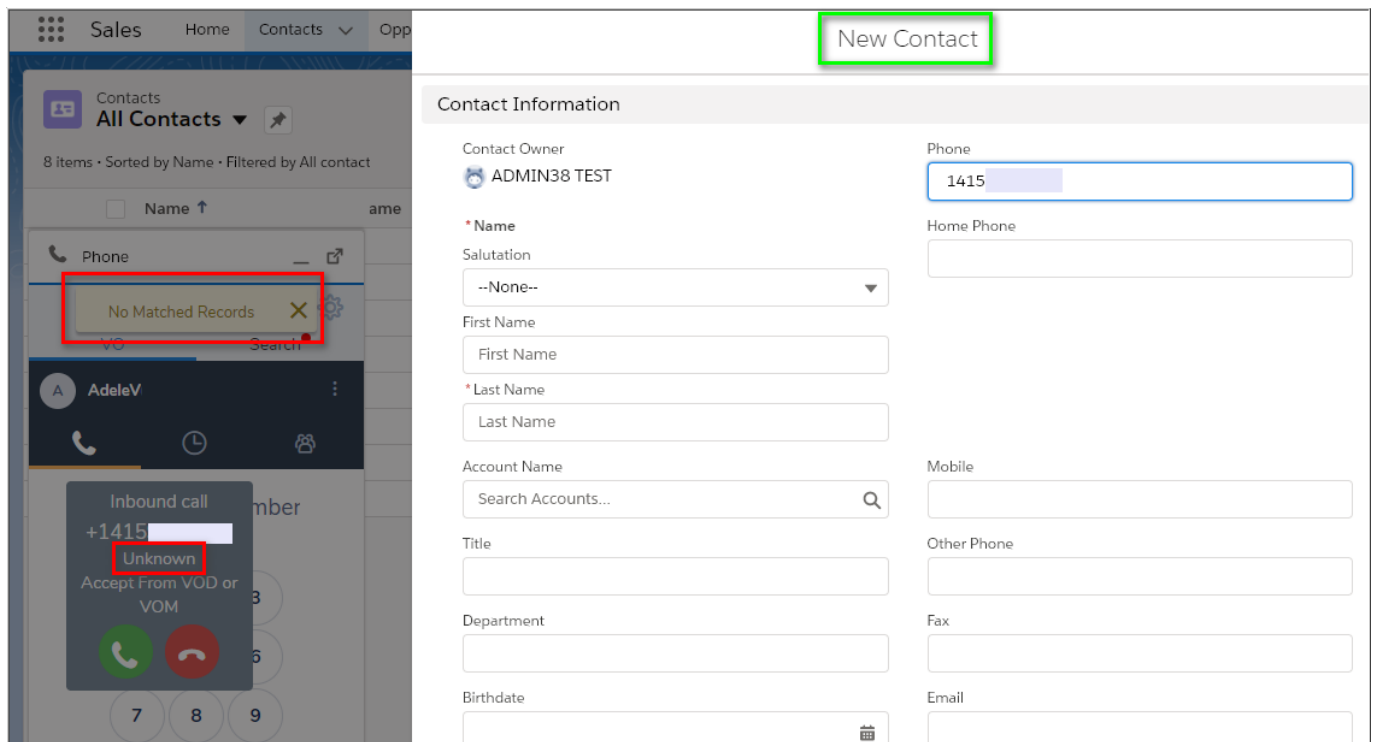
Sales Home Contacts Opp

Contacts
All Contacts

8 items • Sorted by Name • Filtered by All contact

Name ↑ ame

Phone

No Matched Records

VO Search

A AdeleV

Inbound call
+1415
Unknown
Accept From VOD or VOM

mber

3
6
7 8 9

New Contact

Contact Information

Contact Owner
ADMIN38 TEST

Phone
1415

* Name
Salutation
--None--

Home Phone

First Name
First Name

* Last Name
Last Name

Account Name
Search Accounts...

Mobile

Title

Other Phone

Department

Fax

Birthdate

Email